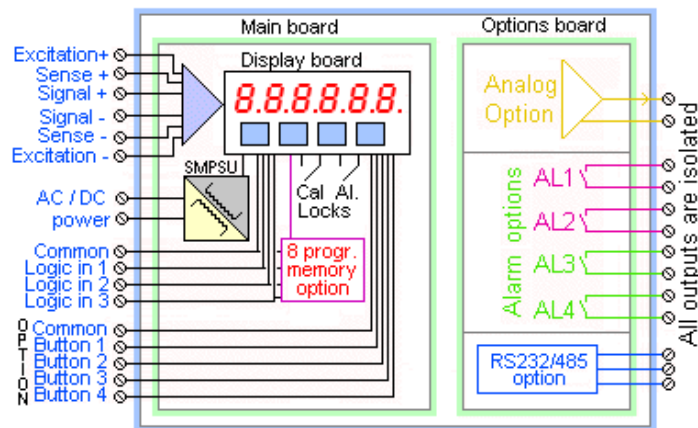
Main board

Options board

Display board

8.8.8.8.8.8.

Excitation+
Sense +
Signal +
Signal -
Sense -
Excitation -

SMPSU

AC / DC
power

Cal Al.
Locks

8 progr.
memory
option

Common
Logic in 1
Logic in 2
Logic in 3

OPTION

Common
Button 1
Button 2
Button 3
Button 4

Analog
Option

Alarm options

AL1
AL2
AL3
AL4

RS232/485
option

All outputs are isolated